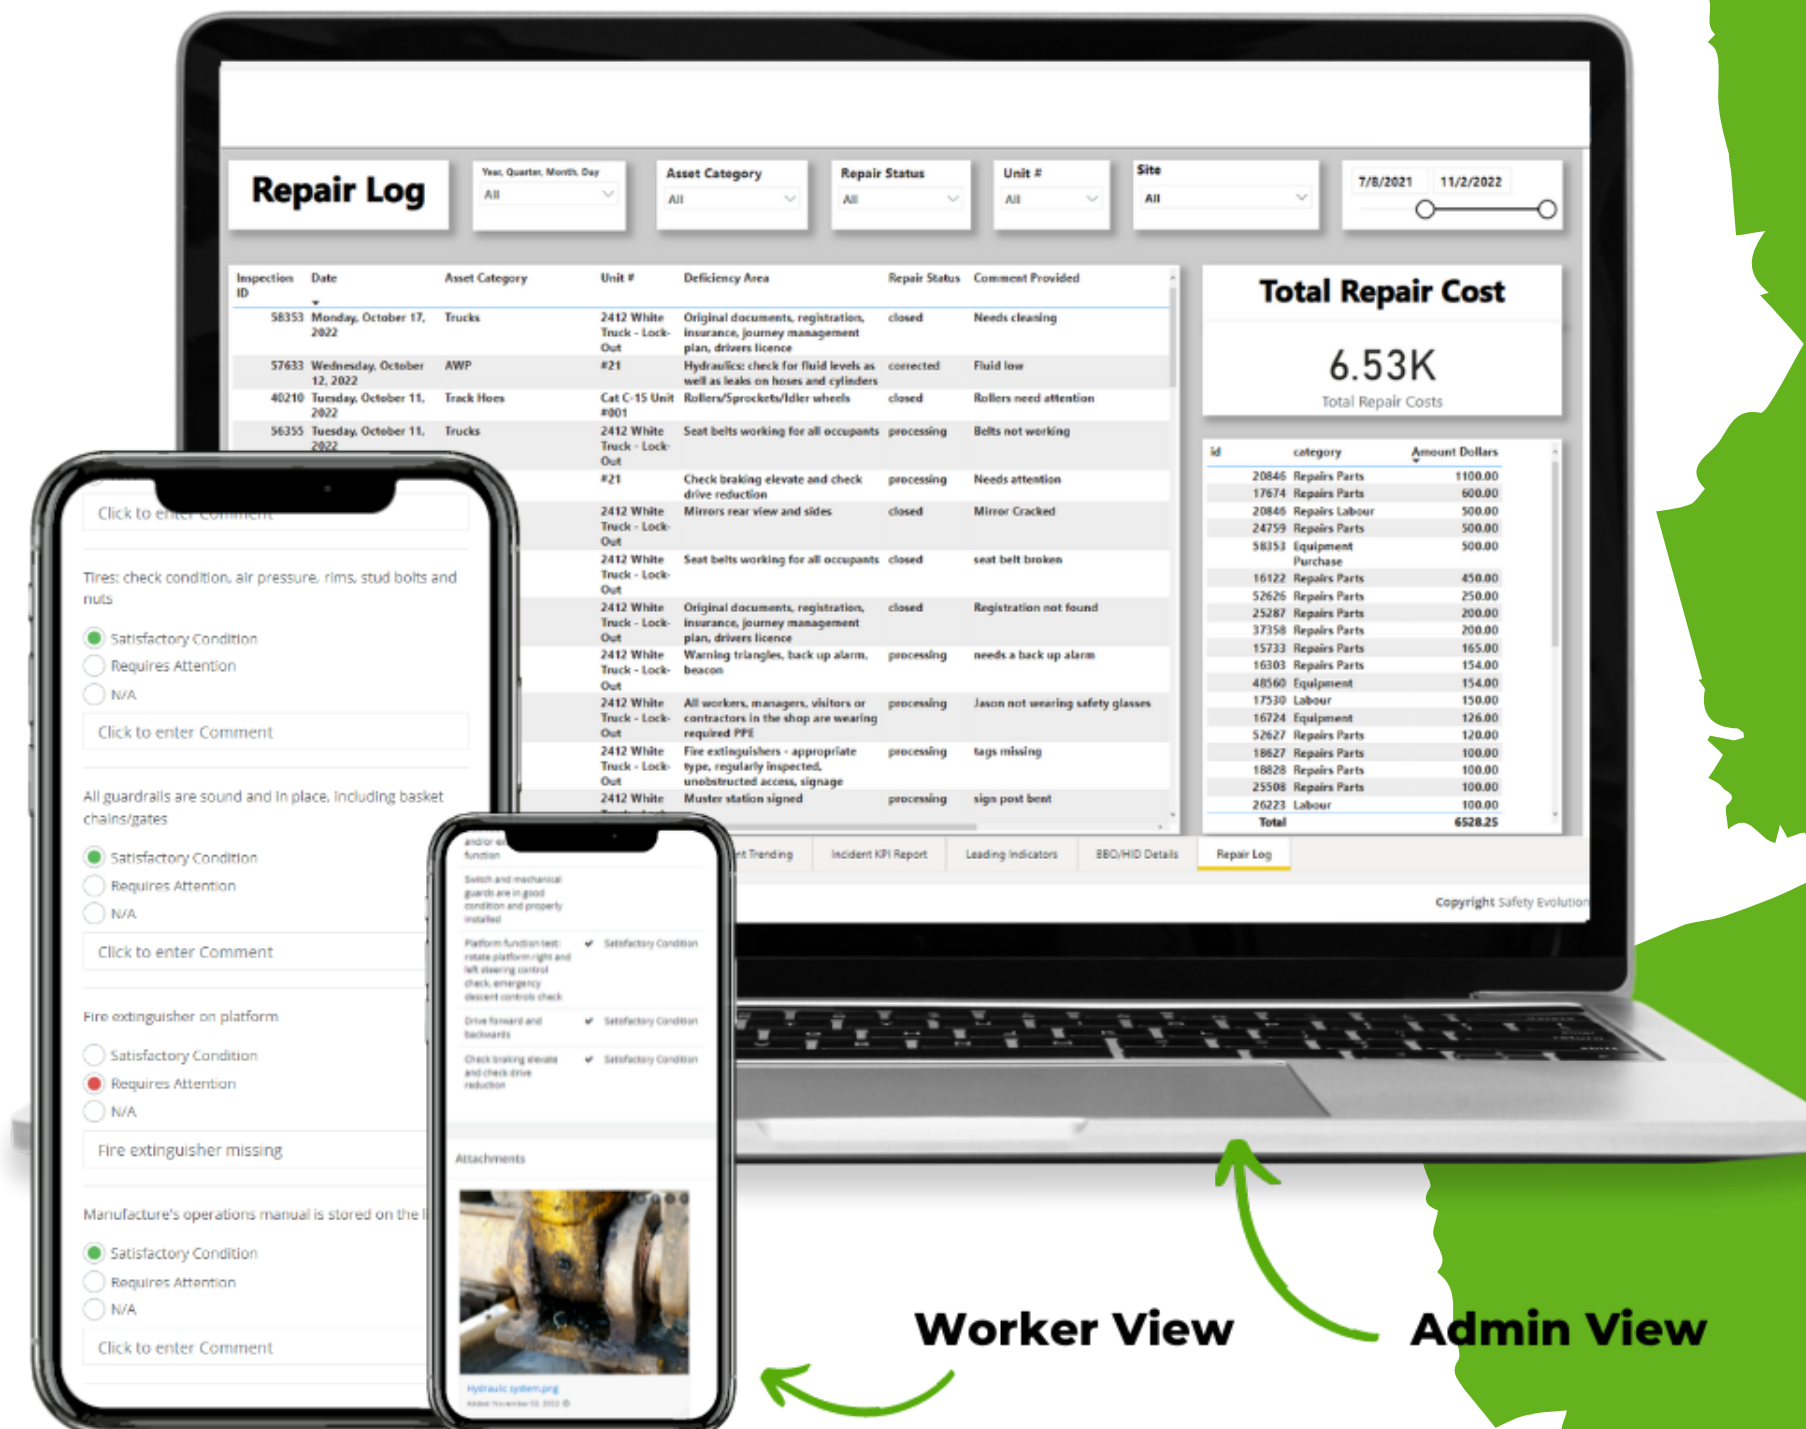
Repair Log

Year, Quarter, Month, Day
All

Asset Category
All

Repair Status
All

Unit #
All

Site
All

7/8/2021 11/2/2022

| Inspection ID | Date | Asset Category | Unit # | Deficiency Area | Repair Status | Comment Provided |
|---|---|---|---|---|---|---|
| 58353 | Monday, October 17, 2022 | Trucks | 2412 White Truck - Lock-Out | Original documents, registration, insurance, journey management plan, drivers licence | closed | Needs cleaning |
| 57633 | Wednesday, October 12, 2022 | AWP | #21 | Hydraulics: check for fluid levels as well as leaks on hoses and cylinders | corrected | Fluid low |
| 40210 | Tuesday, October 11, 2022 | Track Hoes | Cat C-15 Unit #001 | Rollers/Sprockets/Idler wheels | closed | Rollers need attention |
| 56355 | Tuesday, October 11, 2022 | Trucks | 2412 White Truck - Lock-Out | Seat belts working for all occupants | processing | Belts not working |
| | | | #21 | Check braking elevate and check drive reduction | processing | Needs attention |
| | | | 2412 White Truck - Lock-Out | Mirrors rear view and sides | closed | Mirror Cracked |
| | | | 2412 White Truck - Lock-Out | Seat belts working for all occupants | closed | seat belt broken |
| | | | 2412 White Truck - Lock-Out | Original documents, registration, insurance, journey management plan, drivers licence | closed | Registration not found |
| | | | 2412 White Truck - Lock-Out | Warning triangles, back up alarm, beacon | processing | needs a back up alarm |
| | | | 2412 White Truck - Lock-Out | All workers, managers, visitors or contractors in the shop are wearing required PPE | processing | Jason not wearing safety glasses |
| | | | 2412 White Truck - Lock-Out | Fire extinguishers - appropriate type, regularly inspected, unobstructed access, signage | processing | tags missing |
| | | | 2412 White | Muster station signed | processing | sign post bent |

Total Repair Cost
6.53K
Total Repair Costs

| id | category | Amount Dollars |
|---|---|---|
| 20846 | Repairs Parts | 1100.00 |
| 17674 | Repairs Parts | 600.00 |
| 20846 | Repairs Labour | 500.00 |
| 24759 | Repairs Parts | 500.00 |
| 58353 | Equipment Purchase | 500.00 |
| 16122 | Repairs Parts | 450.00 |
| 52626 | Repairs Parts | 250.00 |
| 25287 | Repairs Parts | 200.00 |
| 37358 | Repairs Parts | 200.00 |
| 15733 | Repairs Parts | 165.00 |
| 16303 | Repairs Parts | 154.00 |
| 48560 | Equipment | 154.00 |
| 17530 | Labour | 150.00 |
| 16724 | Equipment | 126.00 |
| 52627 | Repairs Parts | 120.00 |
| 18627 | Repairs Parts | 100.00 |
| 18828 | Repairs Parts | 100.00 |
| 25508 | Repairs Parts | 100.00 |
| 26223 | Labour | 100.00 |
| Total | | 6528.25 |

t Trending | Incident KPI Report | Leading Indicators | BBO/HID Details | Repair Log

Copyright Safety Evolution

Click to enter Comment

Tires: check condition, air pressure, rims, stud bolts and nuts
Satisfactory Condition
Requires Attention
N/A
Click to enter Comment

All guardrails are sound and in place, including basket chains/gates
Satisfactory Condition
Requires Attention
N/A
Click to enter Comment

Fire extinguisher on platform
Satisfactory Condition
Requires Attention
N/A
Fire extinguisher missing

Manufacture's operations manual is stored on the
Satisfactory Condition
Requires Attention
N/A
Click to enter Comment

and/or e function

Switch and mechanical guards are in good condition and properly installed

Platform function test: rotate platform right and left steering control check, emergency descent controls check ✔ Satisfactory Condition

Drive forward and backwards ✔ Satisfactory Condition

Check braking elevate and check drive reduction ✔ Satisfactory Condition

Attachments

Hydraulic system.png

Worker View
Admin View